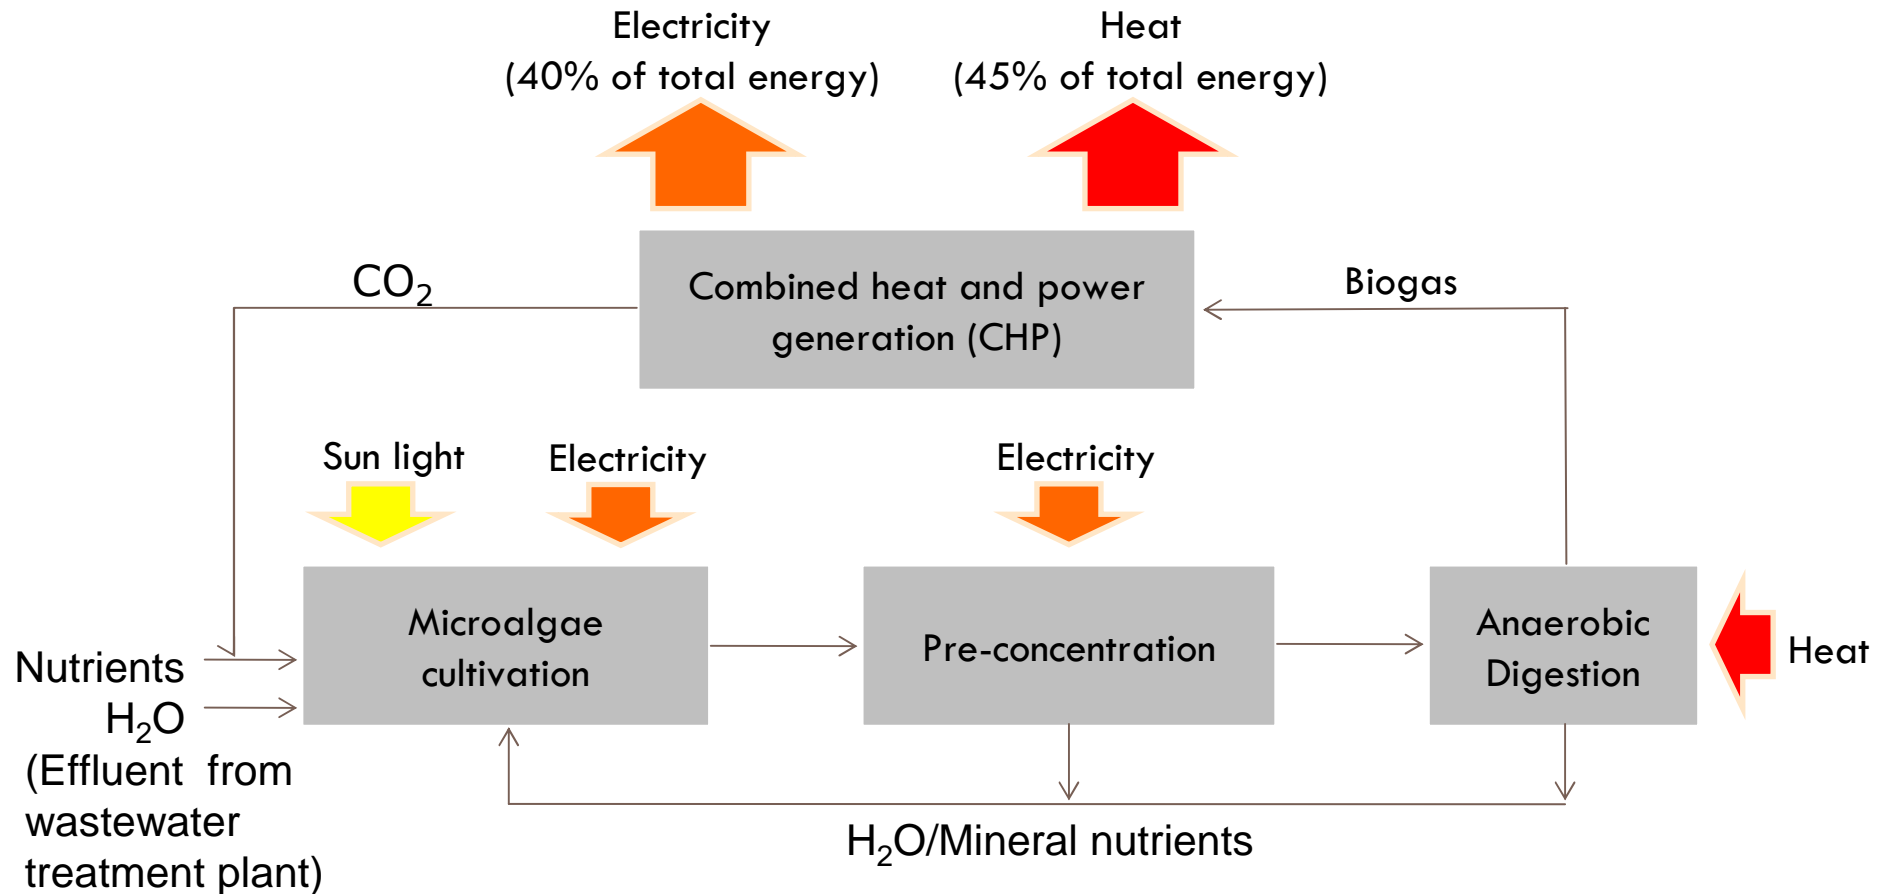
Electricity
(40% of total energy)

Heat
(45% of total energy)

$CO_2$

Combined heat and power generation (CHP)

Biogas

Sun light

Electricity

Electricity

Nutrients
$H_2O$
(Effluent from wastewater treatment plant)

Microalgae cultivation

Pre-concentration

Anaerobic Digestion

Heat

$H_2O$/Mineral nutrients